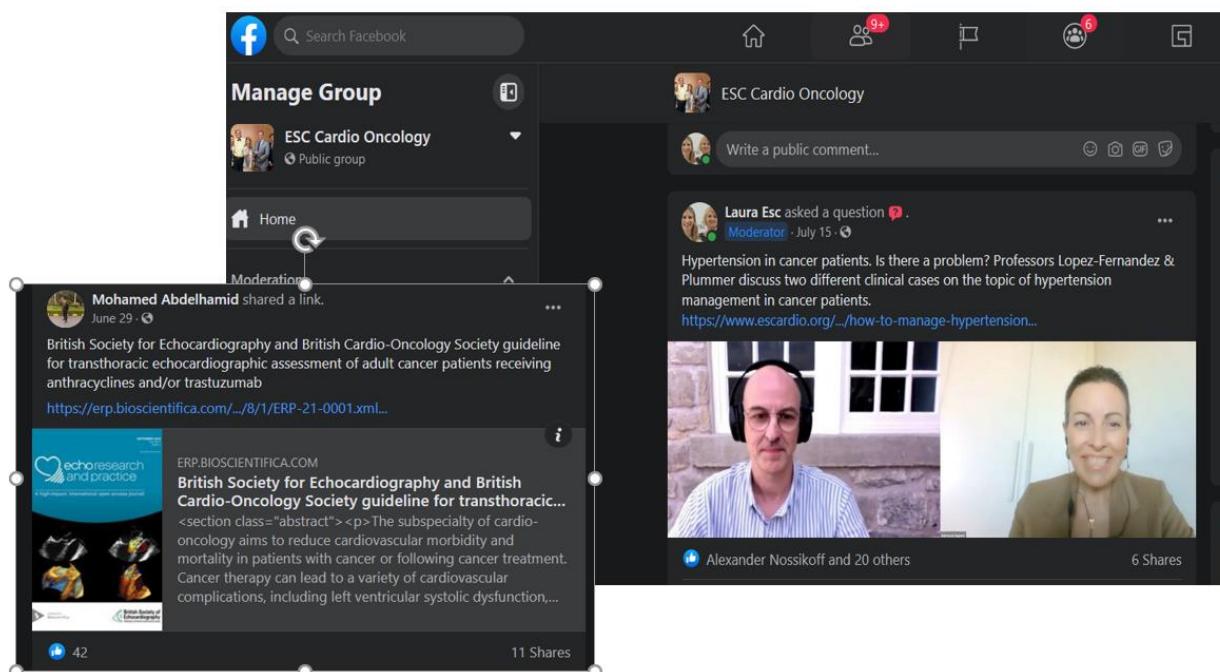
Search Facebook

9+

6

Manage Group

ESC Cardio Oncology

Public group

Home

Moderation

ESC Cardio Oncology

Write a public comment...

Laura Esc asked a question.

Moderator · July 15 ·

Hypertension in cancer patients. Is there a problem? Professors Lopez-Fernandez & Plummer discuss two different clinical cases on the topic of hypertension management in cancer patients.

https://www.escardio.org/.../how-to-manage-hypertension...

Alexander Nossikoff and 20 others

6 Shares

Mohamed Abdelhamid shared a link.

June 29 ·

British Society for Echocardiography and British Cardio-Oncology Society guideline for transthoracic echocardiographic assessment of adult cancer patients receiving anthracyclines and/or trastuzumab

https://erp.bioscientifica.com/.../8/1/ERP-21-0001.xml...

echo research and practice

ERP.BIOSCIENTIFICA.COM

British Society for Echocardiography and British Cardio-Oncology Society guideline for transthoracic...

<section class="abstract"><p>The subspecialty of cardio-oncology aims to reduce cardiovascular morbidity and mortality in patients with cancer or following cancer treatment. Cancer therapy can lead to a variety of cardiovascular complications, including left ventricular systolic dysfunction,...

42

11 Shares